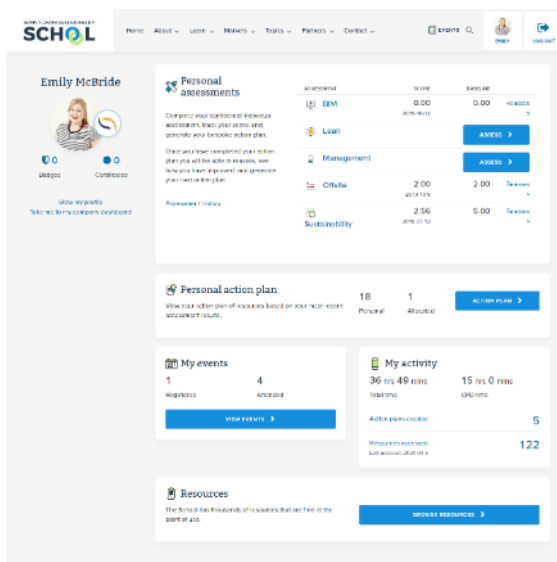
SUPPLY CHAIN SUSTAINABILITY
SCHOOL

Home About Learn Markets Topics Partners Contact

EVENTS

EMILY

LOG OUT

Emily McBride

0
Badges

0
Certificates

View my profile
Take me to my company dashboard

Personal assessments

Complete your confidential individual assessment, track your score, and generate your bespoke action plan.

Once you have completed your action plan you will be able to reassess, see how your have improved, and generate your next action plan.

Assessment history

| ASSESSMENT | SCORE | BASELINE | |
|---|---|---|---|
| BIM | 0.00 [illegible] | 0.00 | Reassess |
| Lean | | | ASSESS |
| Management | | | ASSESS |
| Offsite | 2.00 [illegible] | 2.00 | Reassess |
| Sustainability | 2.56 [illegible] | 5.00 | Reassess |

Personal action plan

View your action plan of resources based on your most recent assessment results.

18
Personal

1
Allocated

ACTION PLAN

My events

1
Registered

4
Attended

VIEW EVENTS

My activity

36 hrs 49 mins
Total time

15 hrs 0 mins
CPD time

Action plans created 5

Resources accessed 122
Last accessed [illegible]

Resources

The School has thousands of resources that are free at the point of use.

BROWSE RESOURCES